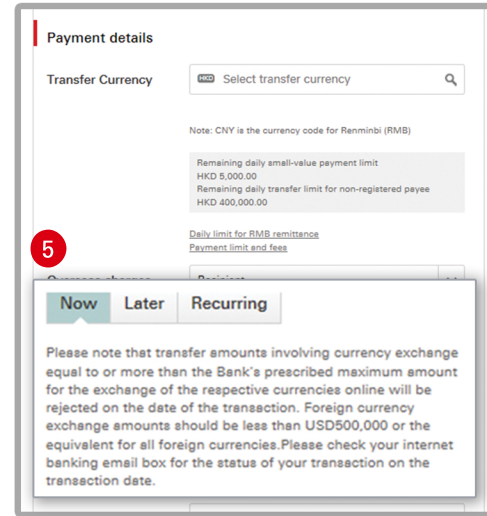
Payment details

Transfer Currency

HKD Select transfer currency

Note: CNY is the currency code for Renminbi (RMB)

Remaining daily small-value payment limit
HKD 5,000.00
Remaining daily transfer limit for non-registered payee
HKD 400,000.00

Daily limit for RMB remittance
Payment limit and fees

5

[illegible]

Now | Later | Recurring

Please note that transfer amounts involving currency exchange equal to or more than the Bank's prescribed maximum amount for the exchange of the respective currencies online will be rejected on the date of the transaction. Foreign currency exchange amounts should be less than USD500,000 or the equivalent for all foreign currencies.Please check your internet banking email box for the status of your transaction on the transaction date.